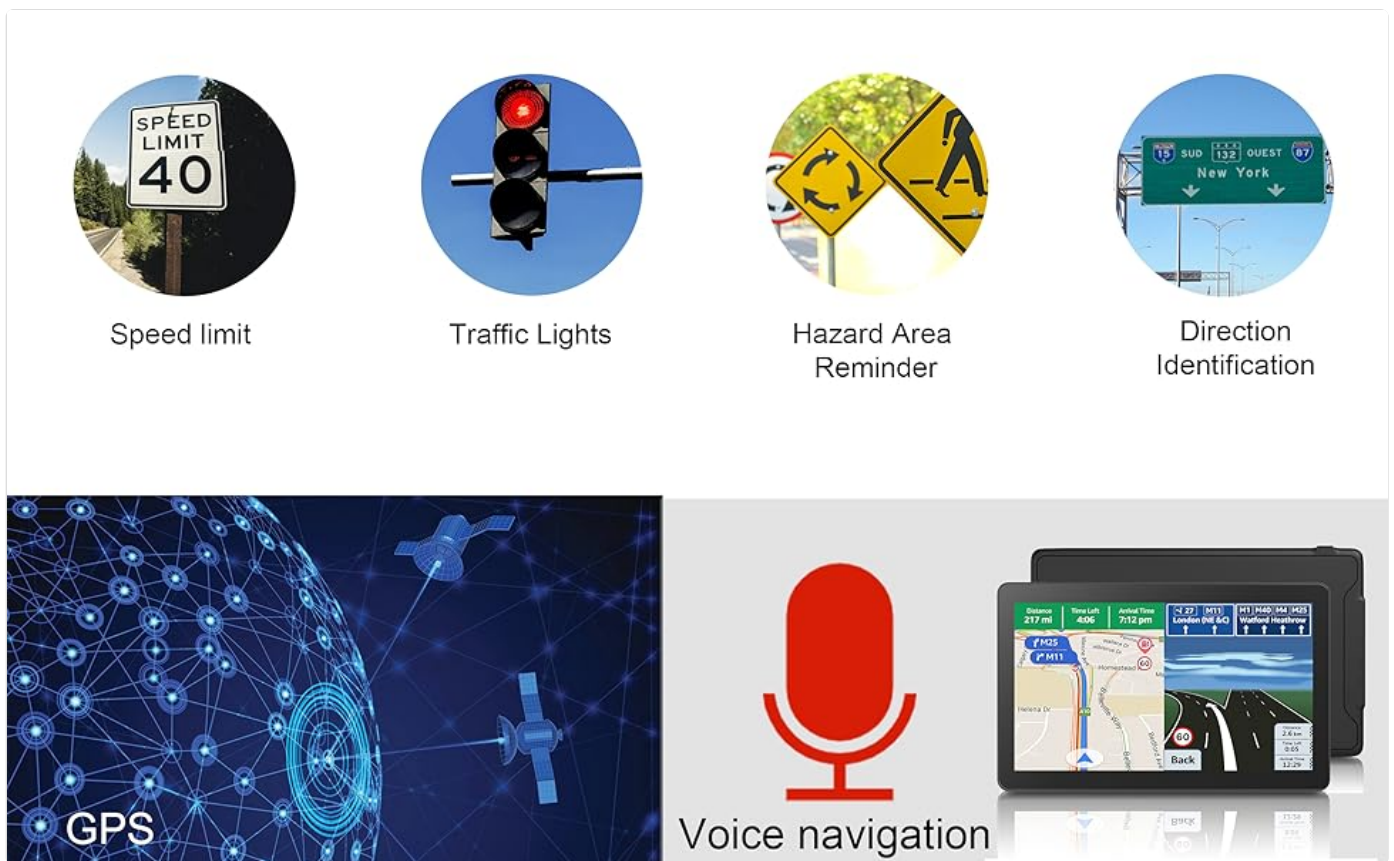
SPEED LIMIT 40

Speed limit

Traffic Lights

Hazard Area Reminder

15 SUD 132 OUEST 87
New York

Direction Identification

GPS

Distance 217 mi
Time Left 4:06
Arrival Time 7:12 pm
27 M11 London (NE &C)
M1 M40 M4 M25 Watford Heathrow
M25
M11
60
Back

Voice navigation